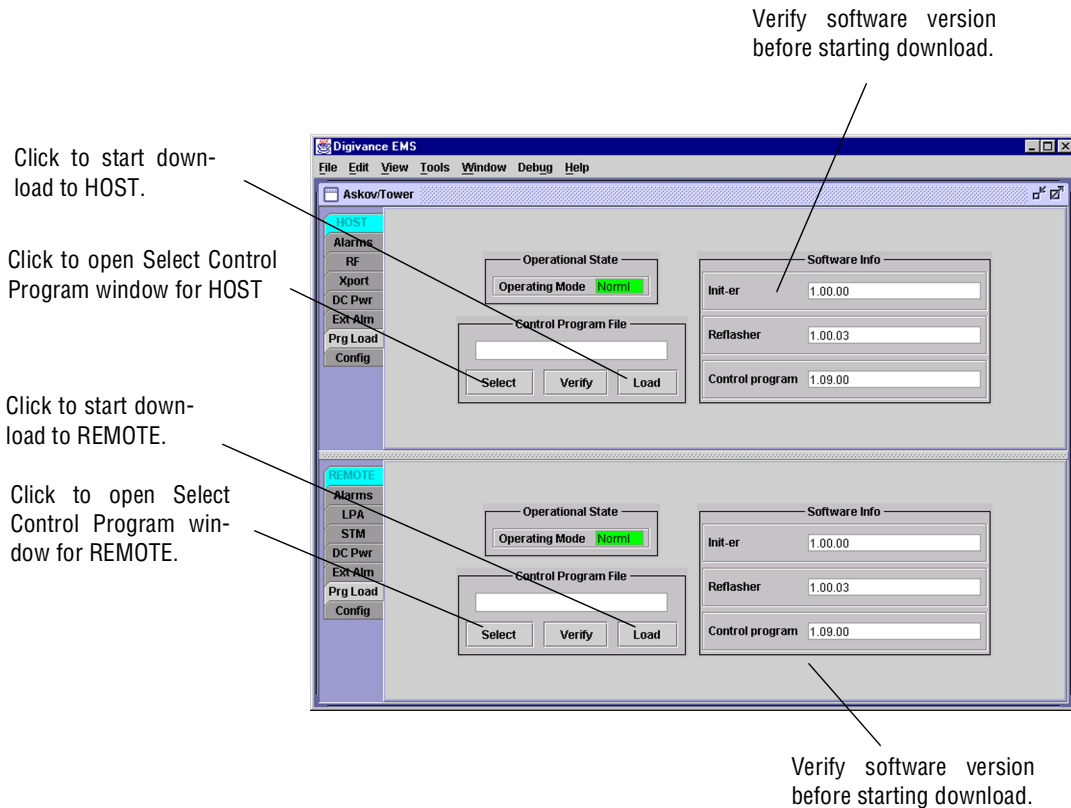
Verify software version before starting download.

Click to start download to HOST.

Click to open Select Control Program window for HOST

Click to start download to REMOTE.

Click to open Select Control Program window for REMOTE.

Digivance EMS

File Edit View Tools Window Debug Help

Askov/Tower

HOST
Alarms
RF
Xport
DC Pwr
Ext Alm
Prg Load
Config

Operational State
Operating Mode Norml

Control Program File
Select Verify Load

Software Info
Init-er 1.00.00
Reflasher 1.00.03
Control program 1.09.00

REMOTE
Alarms
LPA
STM
DC Pwr
Ext Alm
Prg Load
Config

Operational State
Operating Mode Norml

Control Program File
Select Verify Load

Software Info
Init-er 1.00.00
Reflasher 1.00.03
Control program 1.09.00

Verify software version before starting download.